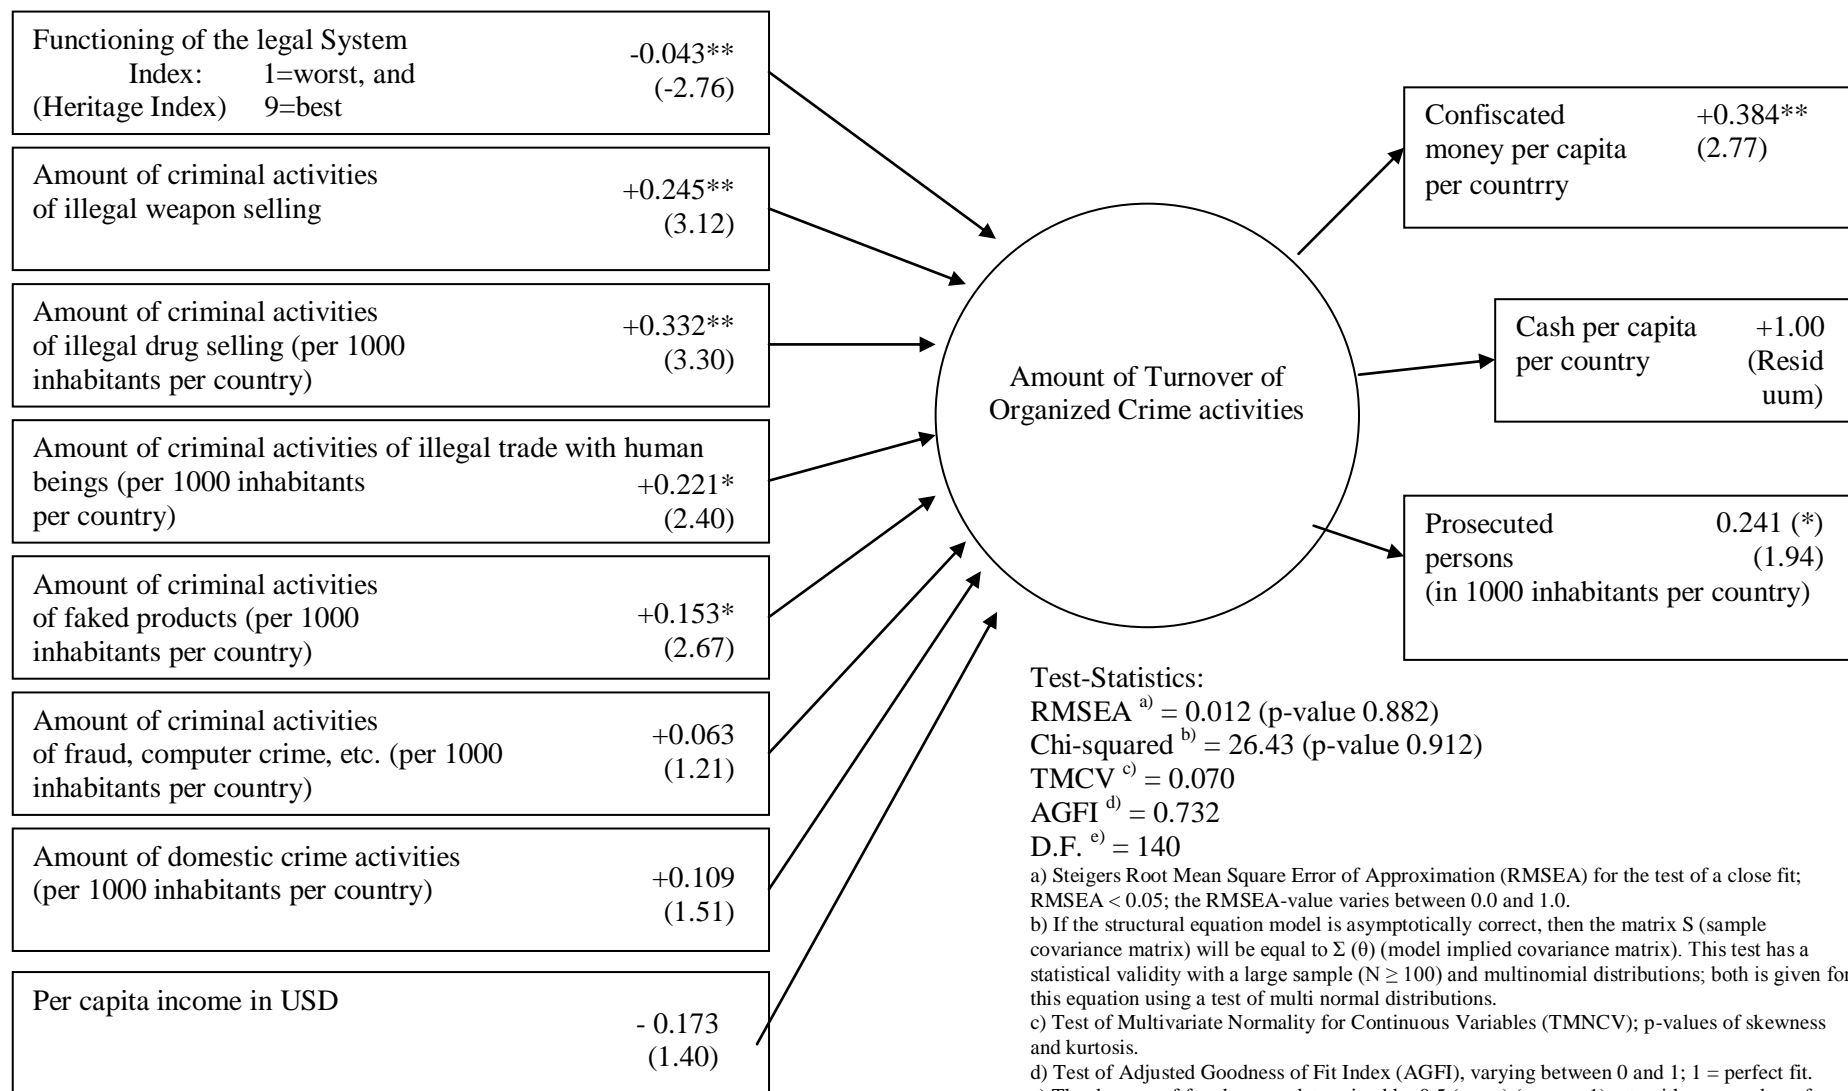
Functioning of the legal System Index: 1=worst, and (Heritage Index) 9=best
-0.043**
(-2.76)

Amount of criminal activities of illegal weapon selling
+0.245**
(3.12)

Amount of criminal activities of illegal drug selling (per 1000 inhabitants per country)
+0.332**
(3.30)

Amount of criminal activities of illegal trade with human beings (per 1000 inhabitants per country)
+0.221*
(2.40)

Amount of criminal activities of faked products (per 1000 inhabitants per country)
+0.153*
(2.67)

Amount of criminal activities of fraud, computer crime, etc. (per 1000 inhabitants per country)
+0.063
(1.21)

Amount of domestic crime activities (per 1000 inhabitants per country)
+0.109
(1.51)

Per capita income in USD
- 0.173
(1.40)

Amount of Turnover of Organized Crime activities

Confiscated money per capita per countrry
+0.384**
(2.77)

Cash per capita per country
+1.00
(Residuum)

Prosecuted persons (in 1000 inhabitants per country)
0.241 (*)
(1.94)

Test-Statistics:
RMSEA $^{a)}$ = 0.012 (p-value 0.882)
Chi-squared $^{b)}$ = 26.43 (p-value 0.912)
TMCV $^{c)}$ = 0.070
AGFI $^{d)}$ = 0.732
D.F. $^{e)}$ = 140
a) Steigers Root Mean Square Error of Approximation (RMSEA) for the test of a close fit; RMSEA < 0.05; the RMSEA-value varies between 0.0 and 1.0.
b) If the structural equation model is asymptotically correct, then the matrix S (sample covariance matrix) will be equal to $\Sigma$ ($\theta$) (model implied covariance matrix). This test has a statistical validity with a large sample (N $\geq$ 100) and multinomial distributions; both is given for this equation using a test of multi normal distributions.
c) Test of Multivariate Normality for Continuous Variables (TMNCV); p-values of skewness and kurtosis.
d) Test of Adjusted Goodness of Fit Index (AGFI), varying between 0 and 1; 1 = perfect fit.
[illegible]